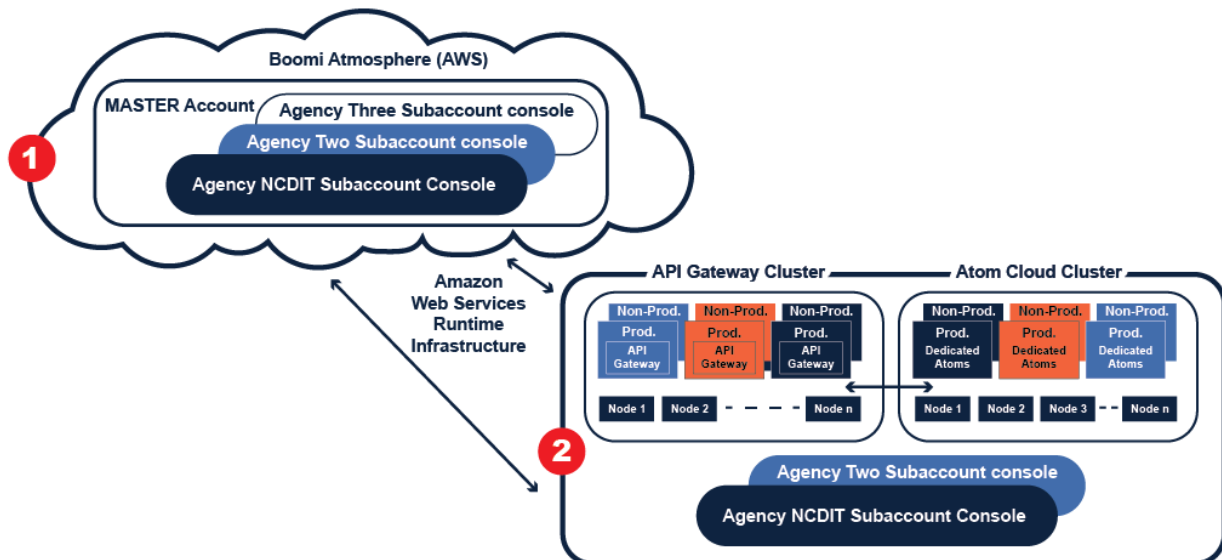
Boomi Atmosphere (AWS)

MASTER Account

Agency Three Subaccount console

Agency Two Subaccount console

Agency NCDIT Subaccount Console

1

Amazon Web Services Runtime Infrastructure

API Gateway Cluster

Atom Cloud Cluster

Non-Prod.

Prod.

API Gateway

Non-Prod.

Prod.

API Gateway

Non-Prod.

Prod.

API Gateway

Non-Prod.

Prod.

Dedicated Atoms

Non-Prod.

Prod.

Dedicated Atoms

Non-Prod.

Prod.

Dedicated Atoms

Node 1 Node 2 Node n

Node 1 Node 2 Node 3 Node n

2

Agency Two Subaccount console

Agency NCDIT Subaccount Console